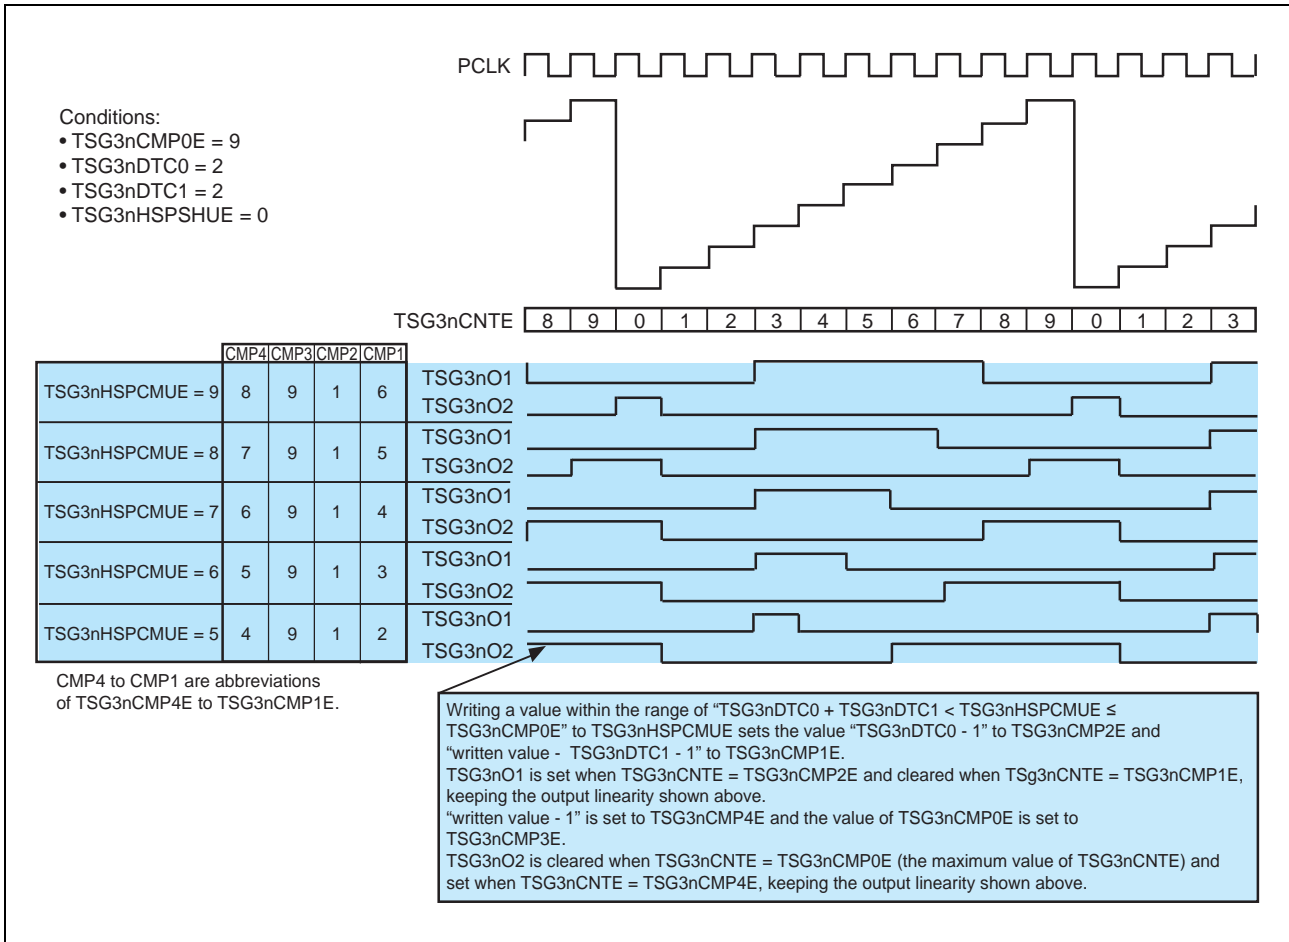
PCLK

Conditions:
• TSG3nCMP0E = 9
• TSG3nDTC0 = 2
• TSG3nDTC1 = 2
• TSG3nHSPSHUE = 0

TSG3nCNTE

| TSG3nCNTE | 8 | 9 | 0 | 1 | 2 | 3 | 4 | 5 | 6 | 7 | 8 | 9 | 0 | 1 | 2 | 3 |
|---|---|---|---|---|---|---|---|---|---|---|---|---|---|---|---|---|

| | CMP4 | CMP3 | CMP2 | CMP1 |
|---|---|---|---|---|
| TSG3nHSPCMUE = 9 | 8 | 9 | 1 | 6 |
| TSG3nHSPCMUE = 8 | 7 | 9 | 1 | 5 |
| TSG3nHSPCMUE = 7 | 6 | 9 | 1 | 4 |
| TSG3nHSPCMUE = 6 | 5 | 9 | 1 | 3 |
| TSG3nHSPCMUE = 5 | 4 | 9 | 1 | 2 |

TSG3nO1
TSG3nO2
TSG3nO1
TSG3nO2
TSG3nO1
TSG3nO2
TSG3nO1
TSG3nO2
TSG3nO1
TSG3nO2

CMP4 to CMP1 are abbreviations of TSG3nCMP4E to TSG3nCMP1E.

Writing a value within the range of “TSG3nDTC0 + TSG3nDTC1 < TSG3nHSPCMUE ≤ TSG3nCMP0E” to TSG3nHSPCMUE sets the value “TSG3nDTC0 - 1” to TSG3nCMP2E and “written value - TSG3nDTC1 - 1” to TSG3nCMP1E.
TSG3nO1 is set when TSG3nCNTE = TSG3nCMP2E and cleared when TSg3nCNTE = TSG3nCMP1E, keeping the output linearity shown above.
“written value - 1” is set to TSG3nCMP4E and the value of TSG3nCMP0E is set to TSG3nCMP3E.
TSG3nO2 is cleared when TSG3nCNTE = TSG3nCMP0E (the maximum value of TSG3nCNTE) and set when TSG3nCNTE = TSG3nCMP4E, keeping the output linearity shown above.